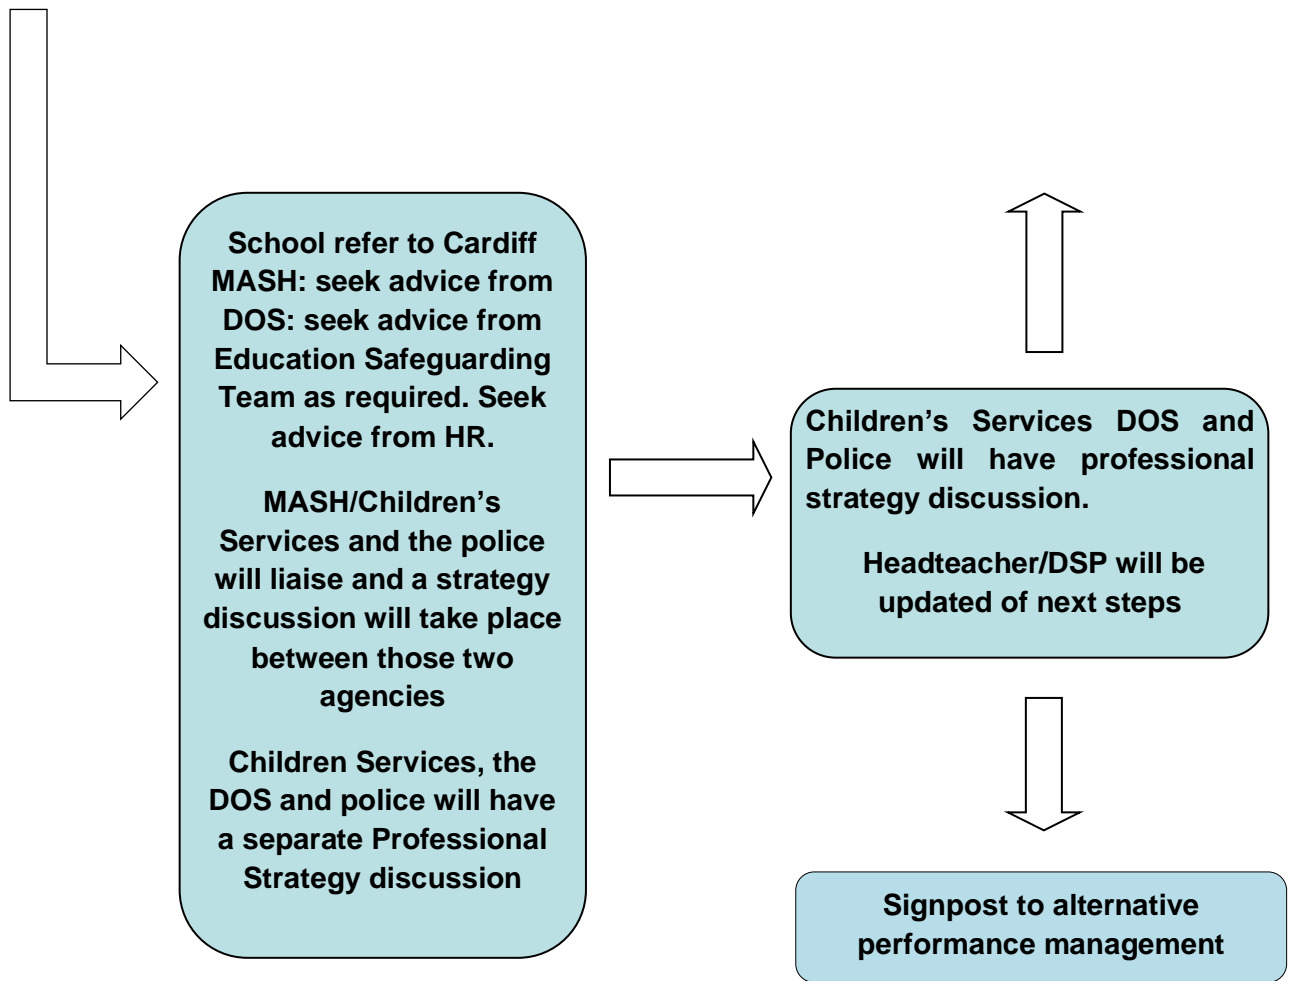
School refer to Cardiff MASH: seek advice from DOS: seek advice from Education Safeguarding Team as required. Seek advice from HR.

MASH/Children's Services and the police will liaise and a strategy discussion will take place between those two agencies

Children Services, the DOS and police will have a separate Professional Strategy discussion

Children's Services DOS and Police will have professional strategy discussion.

Headteacher/DSP will be updated of next steps

Signpost to alternative performance management